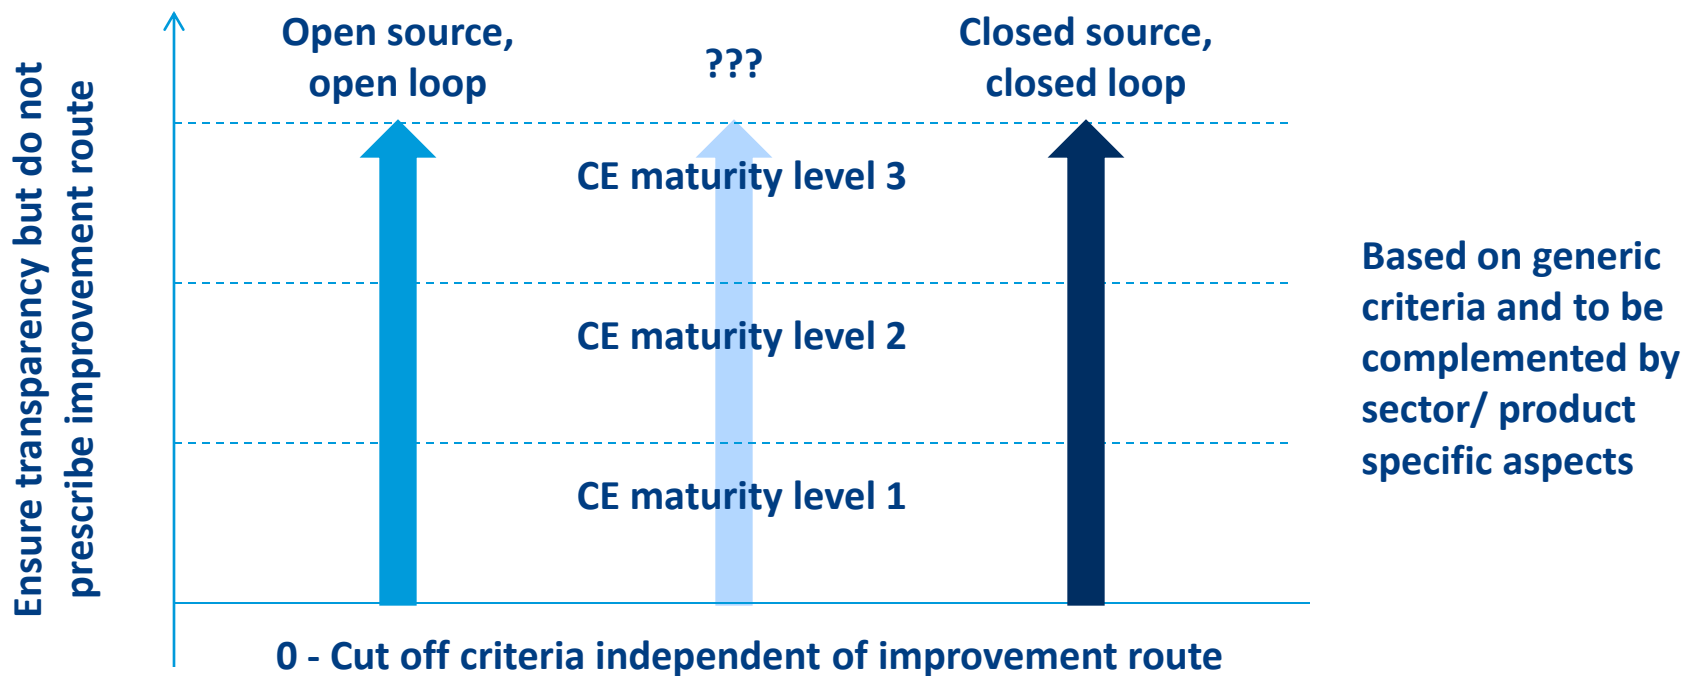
Ensure transparency but do not prescribe improvement route

Open source, open loop

???

Closed source, closed loop

CE maturity level 3

CE maturity level 2

CE maturity level 1

Based on generic criteria and to be complemented by sector/ product specific aspects

0 - Cut off criteria independent of improvement route